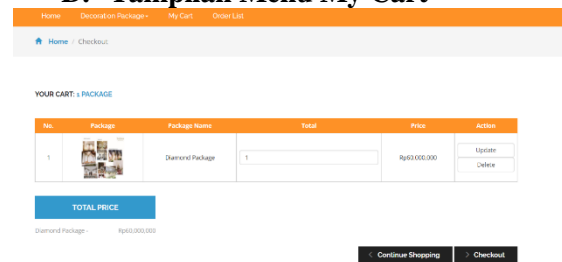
B. Tampilan Menu My Cart

Home Decoration Package My Cart Order List

Home / Checkout

YOUR CART: 1 PACKAGE

| No. | Package | Package Name | Total | Price | Action |
|---|---|---|---|---|---|
| 1 | | Diamond Package | 1 | Rp60.000.000 | Update Delete |

TOTAL PRICE

Diamond Package - Rp60.000.000

Continue Shopping

Checkout